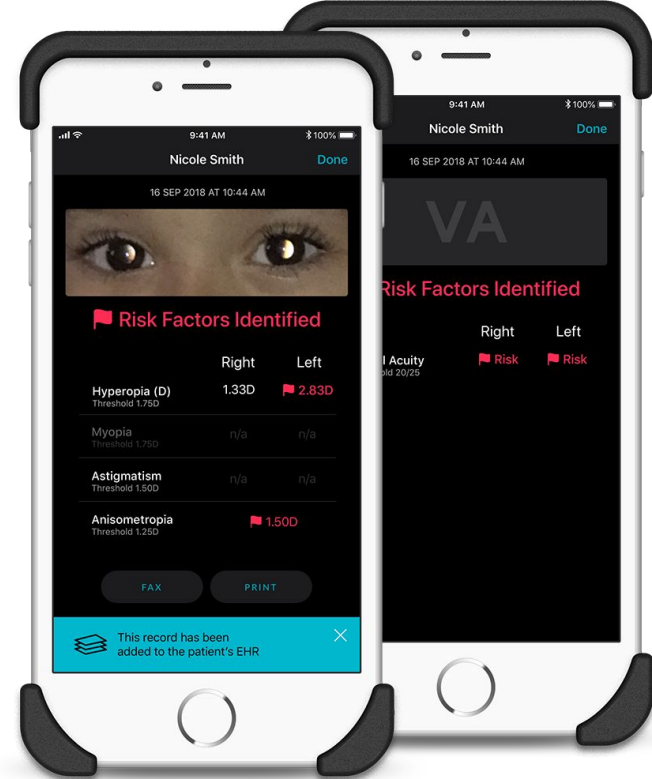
9:41 AM
100%
Nicole Smith
Done
16 SEP 2018 AT 10:44 AM

Risk Factors Identified

| | Right | Left |
|---|---|---|
| Hyperopia (D) Threshold 1.75D | 1.33D | 2.83D |
| Myopia Threshold 1.75D | n/a | n/a |
| Astigmatism Threshold 1.50D | n/a | n/a |
| Anisometropia Threshold 1.25D | 1.50D | |

FAX
PRINT

This record has been added to the patient's EHR

9:41 AM
100%
Nicole Smith
Done
16 SEP 2018 AT 10:44 AM
VA
Risk Factors Identified

| | Right | Left |
|---|---|---|
| l Acuity hold 20/25 | Risk | Risk |